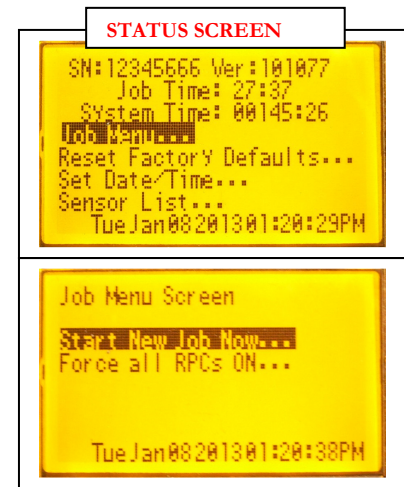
STATUS SCREEN

SN:12345666 Ver:101077
Job Time: 27:37
System Time: 00145:26
Job Menu...
Reset Factory Defaults...
Set Date/Time...
Sensor List...
TueJan08201301:20:29PM

Job Menu Screen

Start New Job Now...
Force all RPCs ON...

TueJan08201301:20:38PM